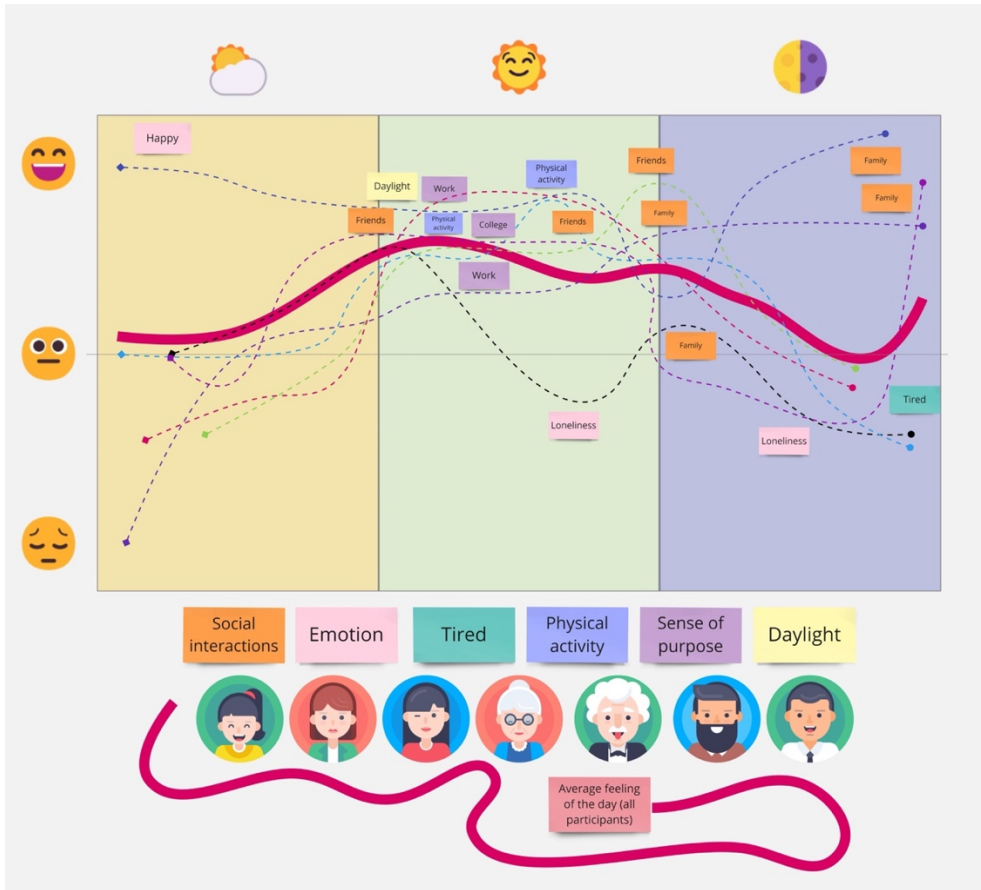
Happy

Daylight

Work

Friends

Physical activity

College

Physical activity

Friends

Friends

Family

Work

Family

Family

Family

Loneliness

Tired

Loneliness

Social interactions

Emotion

Tired

Physical activity

Sense of purpose

Daylight

Average feeling of the day (all participants)